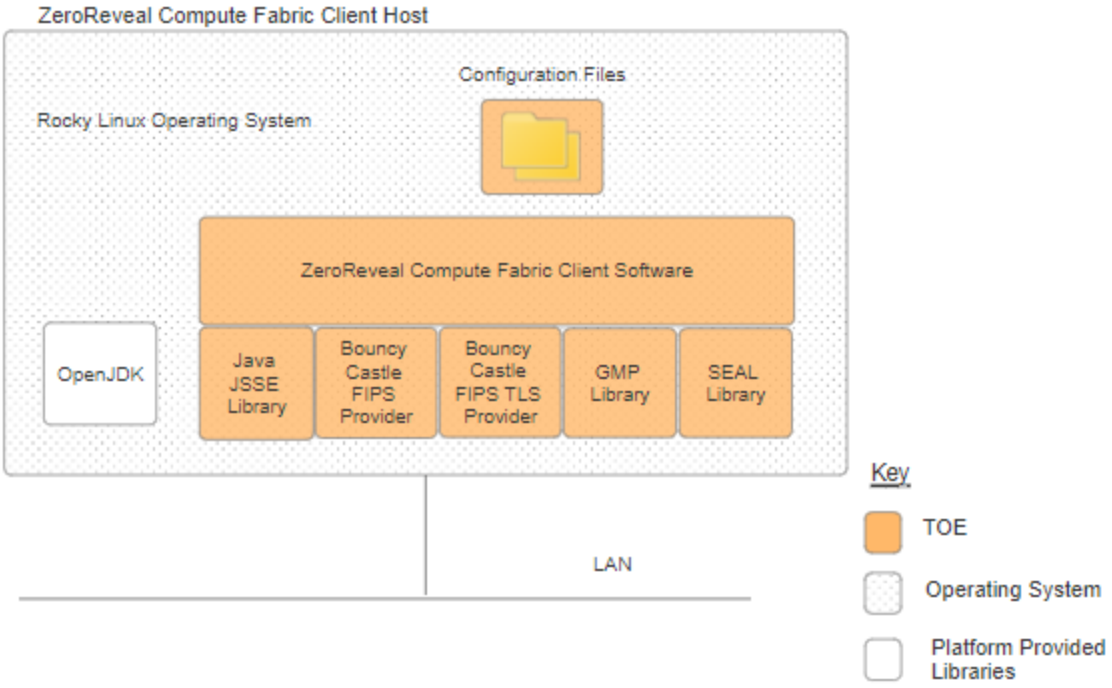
ZeroReveal Compute Fabric Client Host

Configuration Files

Rocky Linux Operating System

ZeroReveal Compute Fabric Client Software

OpenJDK

Java JSSE Library

Bouncy Castle FIPS Provider

Bouncy Castle FIPS TLS Provider

GMP Library

SEAL Library

LAN

Key

TOE

Operating System

Platform Provided Libraries